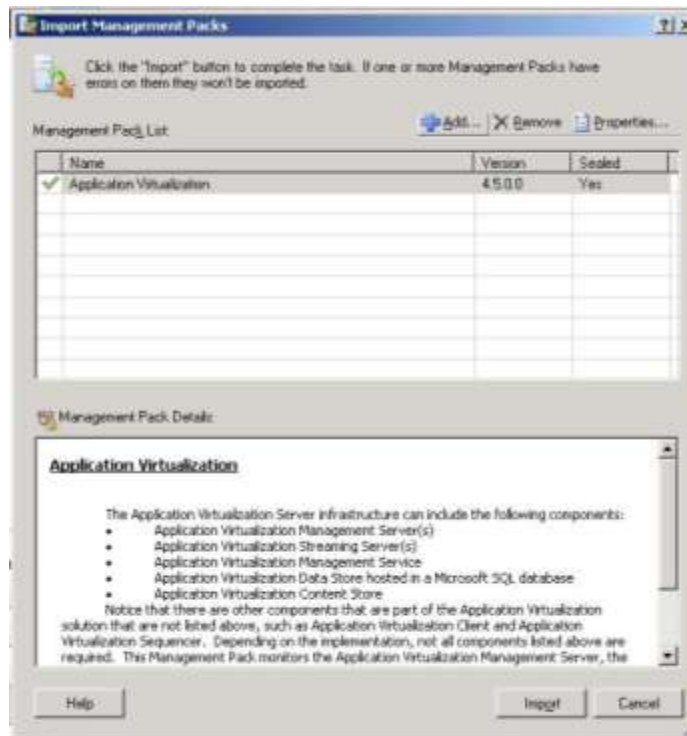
Import Management Packs

?| X

Click the "Import" button to complete the task. If one or more Management Packs have errors on them they won't be imported.

Management Pack List

Add... | Remove | Properties...

| Name | Version | Sealed |
|---|---|---|
| Application Virtualization | 4.5.0.0 | Yes |

Management Pack Details

Application Virtualization

The Application Virtualization Server infrastructure can include the following components:
• Application Virtualization Management Server(s)
• Application Virtualization Streaming Server(s)
• Application Virtualization Management Service
• Application Virtualization Data Store hosted in a Microsoft SQL database
• Application Virtualization Content Store
Notice that there are other components that are part of the Application Virtualization solution that are not listed above, such as Application Virtualization Client and Application Virtualization Sequencer. Depending on the implementation, not all components listed above are required. This Management Pack monitors the Application Virtualization Management Server, the

Help

Import

Cancel